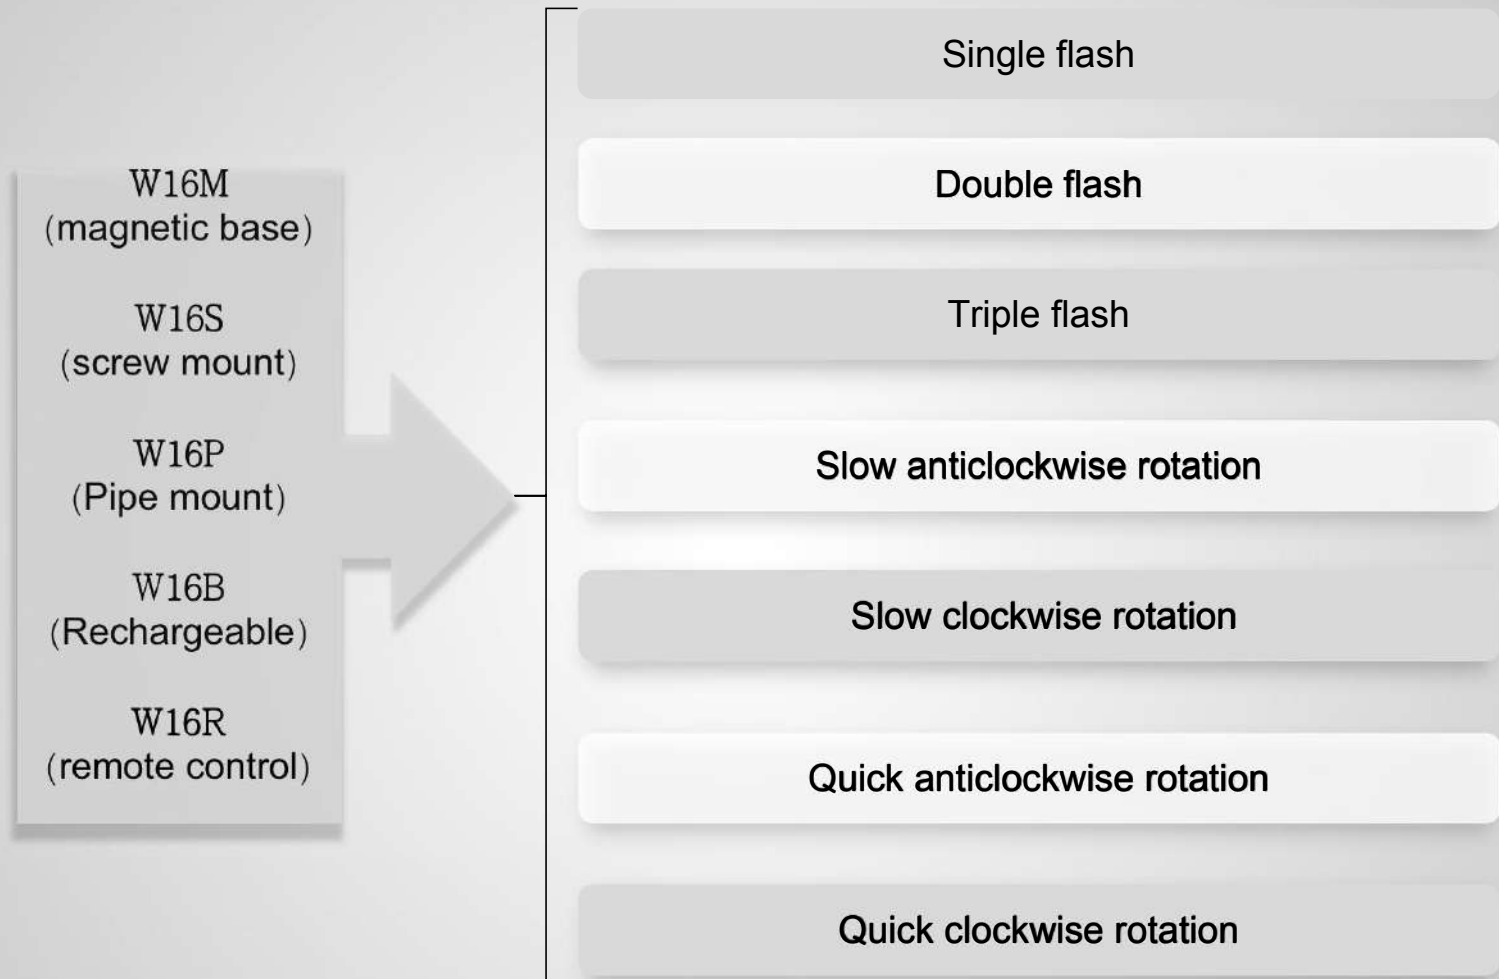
W16M
(magnetic base)

W16S
(screw mount)

W16P
(Pipe mount)

W16B
(Rechargeable)

W16R
(remote control)

Single flash

Double flash

Triple flash

Slow anticlockwise rotation

Slow clockwise rotation

Quick anticlockwise rotation

Quick clockwise rotation